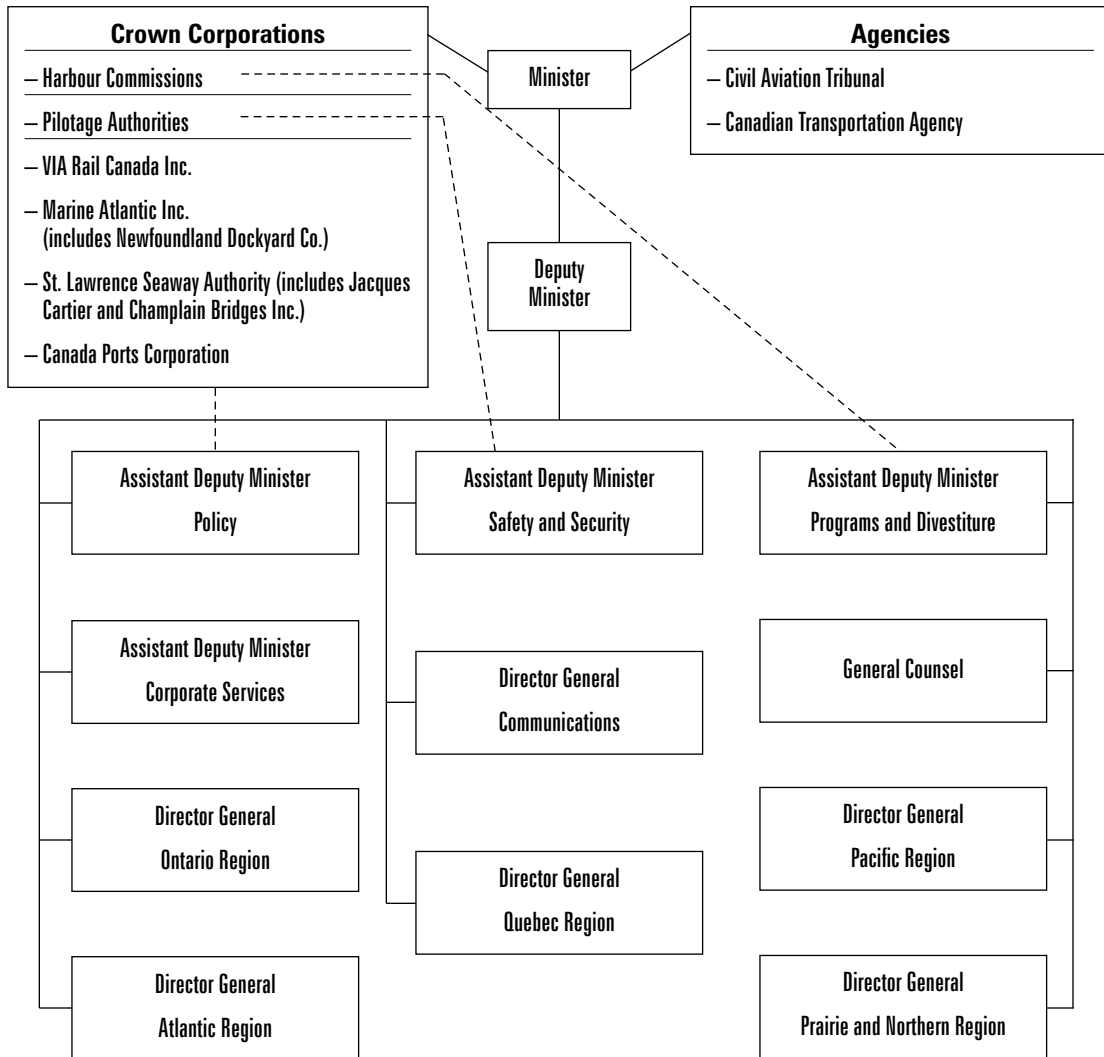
Crown Corporations
– Harbour Commissions
– Pilotage Authorities
– VIA Rail Canada Inc.
– Marine Atlantic Inc. (includes Newfoundland Dockyard Co.)
– St. Lawrence Seaway Authority (includes Jacques Cartier and Champlain Bridges Inc.)
– Canada Ports Corporation

Minister

Agencies
– Civil Aviation Tribunal
– Canadian Transportation Agency

Deputy Minister

Assistant Deputy Minister
Policy

Assistant Deputy Minister
Safety and Security

Assistant Deputy Minister
Programs and Divestiture

Assistant Deputy Minister
Corporate Services

Director General
Communications

General Counsel

Director General
Ontario Region

Director General
Quebec Region

Director General
Pacific Region

Director General
Atlantic Region

Director General
Prairie and Northern Region